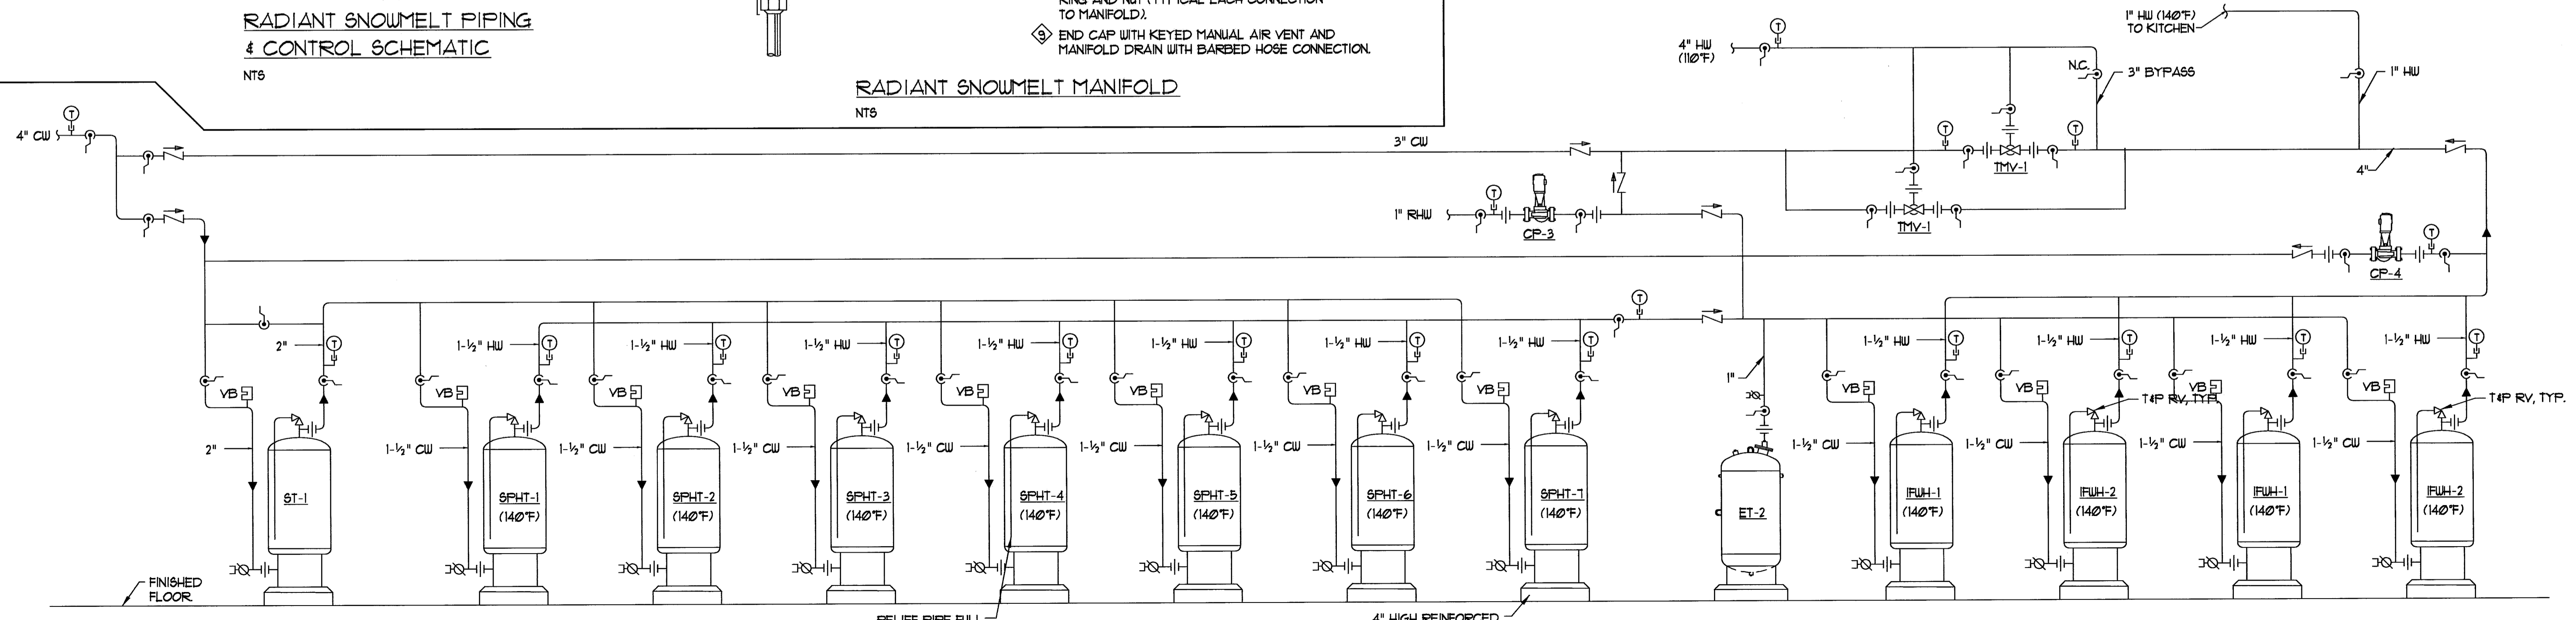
RADIANT SNOWMELT PIPING
& CONTROL SCHEMATIC
NTS

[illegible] TO MANIFOLD).
9 END CAP WITH KEYED MANUAL AIR VENT AND MANIFOLD DRAIN WITH BARBED HOSE CONNECTION.

RADIANT SNOWMELT MANIFOLD
NTS

4" CW
3" CW
1" RHW
CP-3
4" HW (110°F)
N.C.
3" BYPASS
TMV-1
TMV-1
1" HW (140°F) TO KITCHEN
1" HW
4"
CP-4

2"
2"
VB
ST-1
1-½" HW
VB
1-½" CW
SPHT-1 (140°F)
1-½" HW
VB
1-½" CW
SPHT-2 (140°F)
1-½" HW
VB
1-½" CW
SPHT-3 (140°F)
1-½" HW
VB
1-½" CW
SPHT-4 (140°F)
1-½" HW
VB
1-½" CW
SPHT-5 (140°F)
1-½" HW
VB
1-½" CW
SPHT-6 (140°F)
1-½" HW
VB
1-½" CW
SPHT-7 (140°F)
1"
ET-2
1-½" HW
VB
1-½" CW
IFWH-1 (140°F)
1-½" HW
VB
1-½" CW
T&P RV, TYP.
IFWH-2 (140°F)
1-½" HW
VB
1-½" CW
IFWH-1 (140°F)
1-½" HW
VB
1-½" CW
T&P RV, TYP.
IFWH-2 (140°F)

FINISHED FLOOR
RELIEF PIPE FULL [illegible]
4" HIGH REINFORCED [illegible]